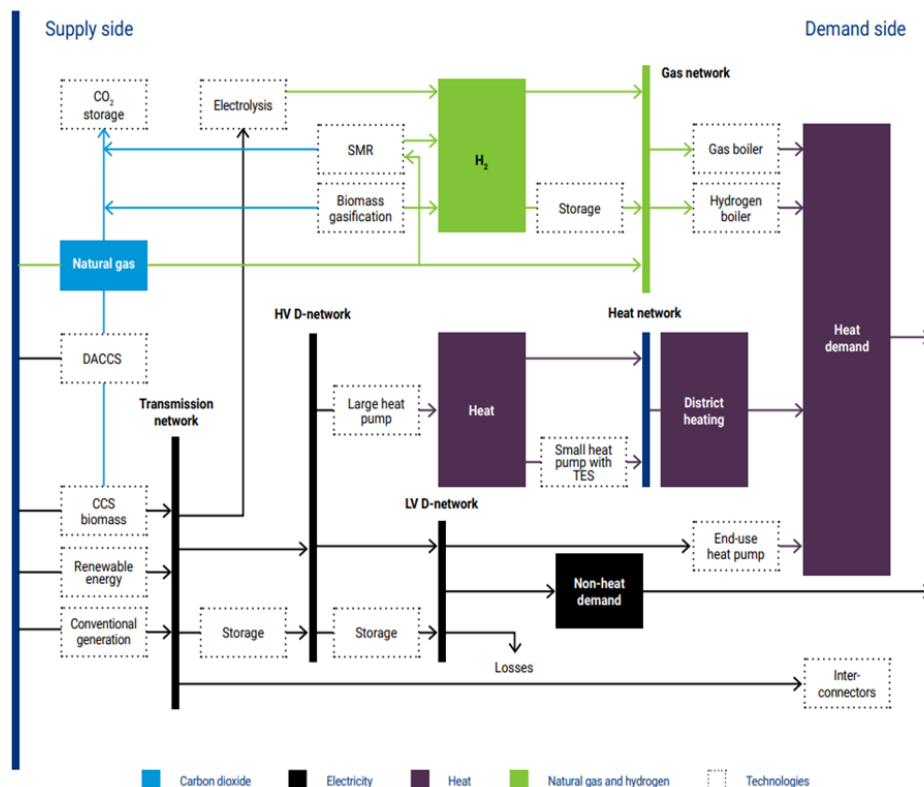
Supply side

Demand side

$CO_2$ storage

Electrolysis

Gas network

SMR

$H_2$

Gas boiler

Biomass gasification

Storage

Hydrogen boiler

Natural gas

HV D-network

Heat network

Heat demand

DACCS

Large heat pump

Heat

District heating

Transmission network

Small heat pump with TES

LV D-network

CCS biomass

End-use heat pump

Renewable energy

Non-heat demand

Conventional generation

Storage

Storage

Losses

Inter-connectors

Carbon dioxide

Electricity

Heat

Natural gas and hydrogen

Technologies